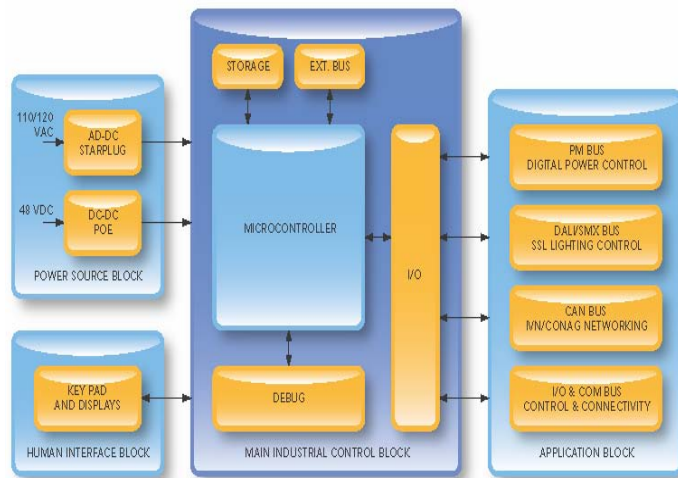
110/120 VAC

AD-DC STARPLUG

48 VDC

DC-DC POE

POWER SOURCE BLOCK

KEY PAD AND DISPLAYS

HUMAN INTERFACE BLOCK

STORAGE

EXT. BUS

MICROCONTROLLER

I/O

DEBUG

MAIN INDUSTRIAL CONTROL BLOCK

PM BUS DIGITAL POWER CONTROL

DALI/SMX BUS SSL LIGHTING CONTROL

CAN BUS IVN/CONAG NETWORKING

I/O & COM BUS CONTROL & CONNECTIVITY

APPLICATION BLOCK